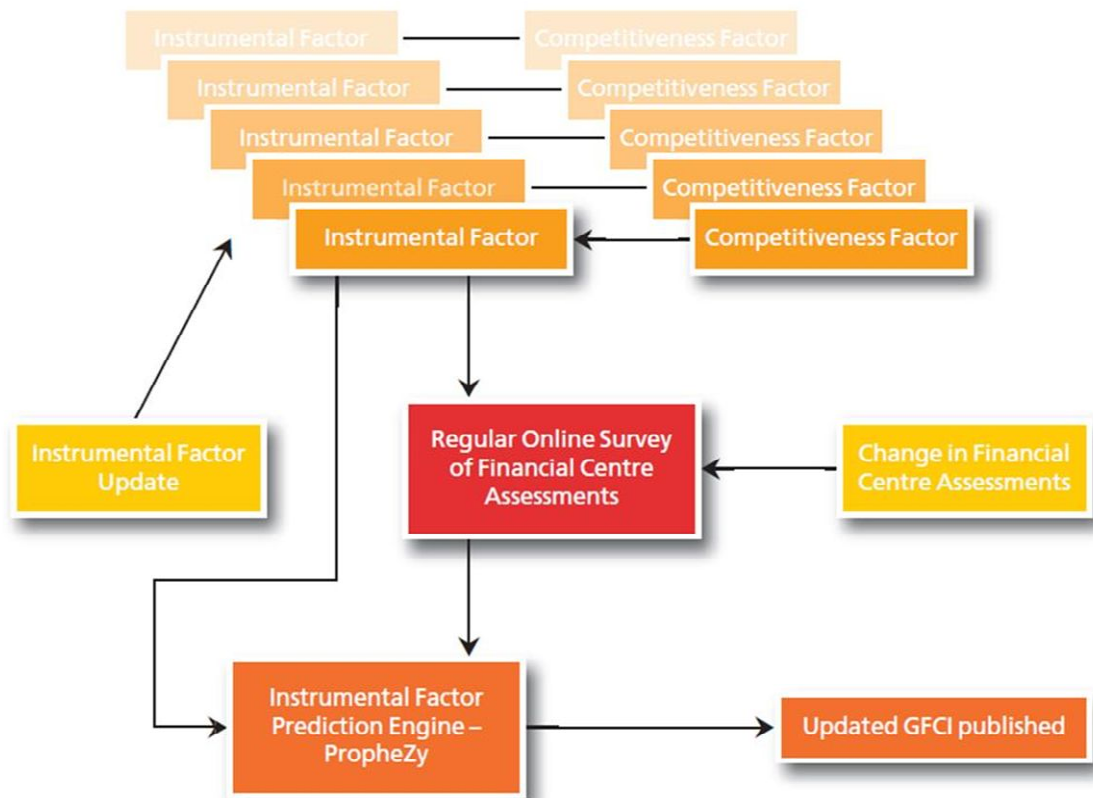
Instrumental Factor
Competitiveness Factor
Instrumental Factor
Competitiveness Factor
Instrumental Factor
Competitiveness Factor
Instrumental Factor
Competitiveness Factor
Instrumental Factor
Competitiveness Factor

Instrumental Factor Update

Regular Online Survey of Financial Centre Assessments

Change in Financial Centre Assessments

Instrumental Factor Prediction Engine – PropheZy

Updated GFCI published